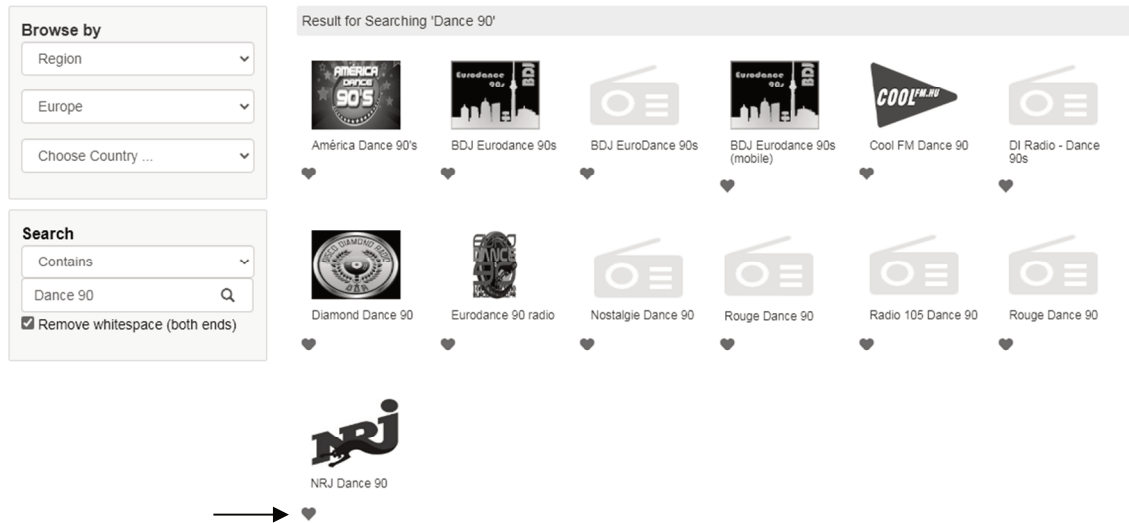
Browse by

Region

Europe

Choose Country ...

Search

Contains

Dance 90

Remove whitespace (both ends)

Result for Searching 'Dance 90'

AMÉRICA DANCE 90'S

América Dance 90's

Eurodance 90s BDJ

BDJ Eurodance 90s

BDJ EuroDance 90s

Eurodance 90s BDJ

BDJ Eurodance 90s (mobile)

COOLFM.HU

Cool FM Dance 90

DI Radio - Dance 90s

DISCO DIAMOND RADIO

Diamond Dance 90

Eurodance 90 radio

Nostalgie Dance 90

Rouge Dance 90

Radio 105 Dance 90

Rouge Dance 90

NRJ

NRJ Dance 90